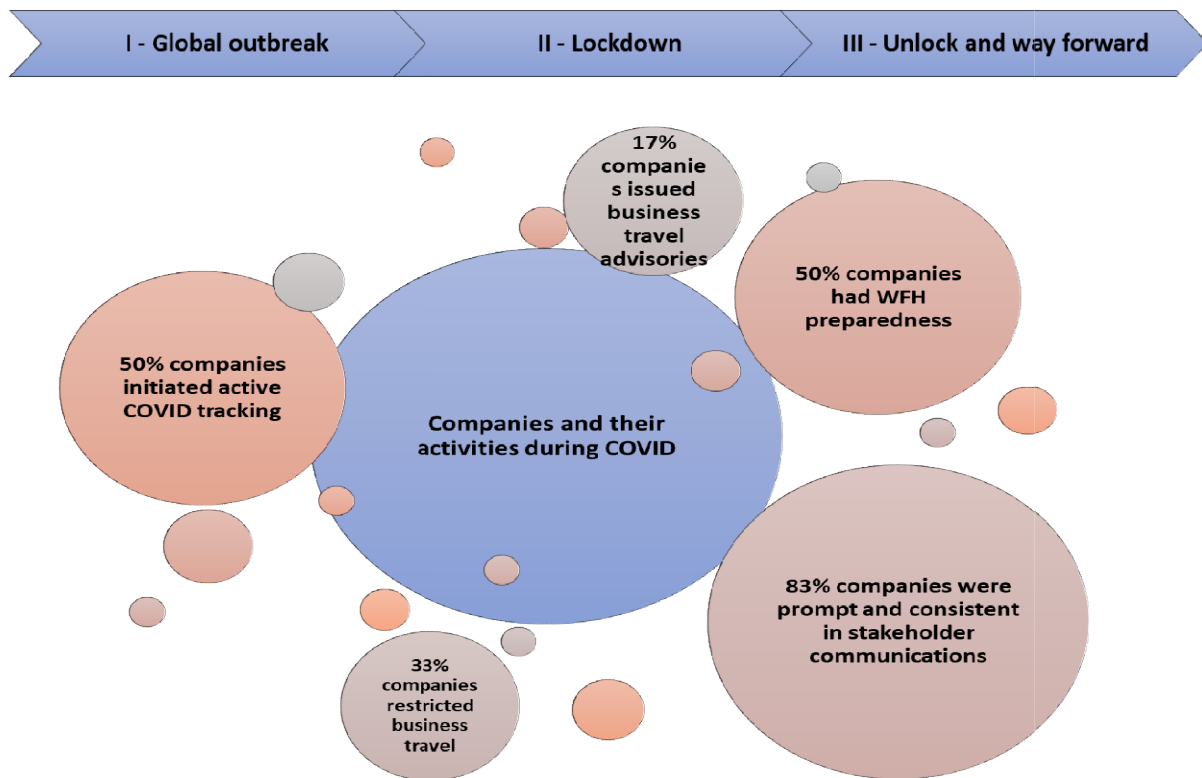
I - Global outbreak

II - Lockdown

III - Unlock and way forward

17% companie s issued business travel advisories

50% companies had WFH preparedness

50% companies initiated active COVID tracking

Companies and their activities during COVID

83% companies were prompt and consistent in stakeholder communications

33% companies restricted business travel